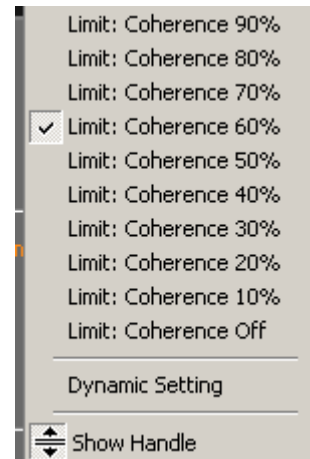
Limit: Coherence 90%
Limit: Coherence 80%
Limit: Coherence 70%
Limit: Coherence 60%
Limit: Coherence 50%
Limit: Coherence 40%
Limit: Coherence 30%
Limit: Coherence 20%
Limit: Coherence 10%
Limit: Coherence Off

Dynamic Setting

Show Handle